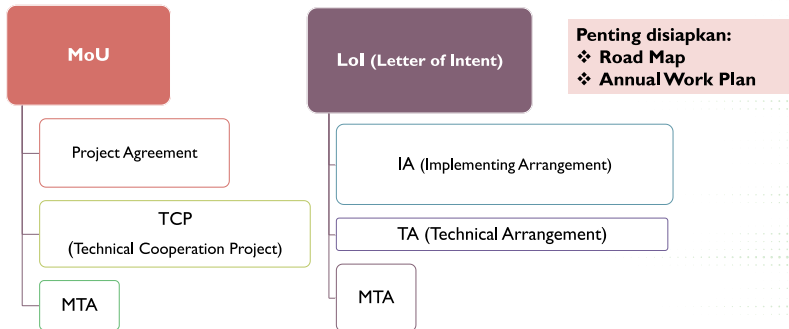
MoU

Project Agreement

TCP

(Technical Cooperation Project)

MTA

LoI (Letter of Intent)

IA (Implementing Arrangement)

TA (Technical Arrangement)

MTA

Penting disiapkan:
❖ Road Map
❖ Annual Work Plan